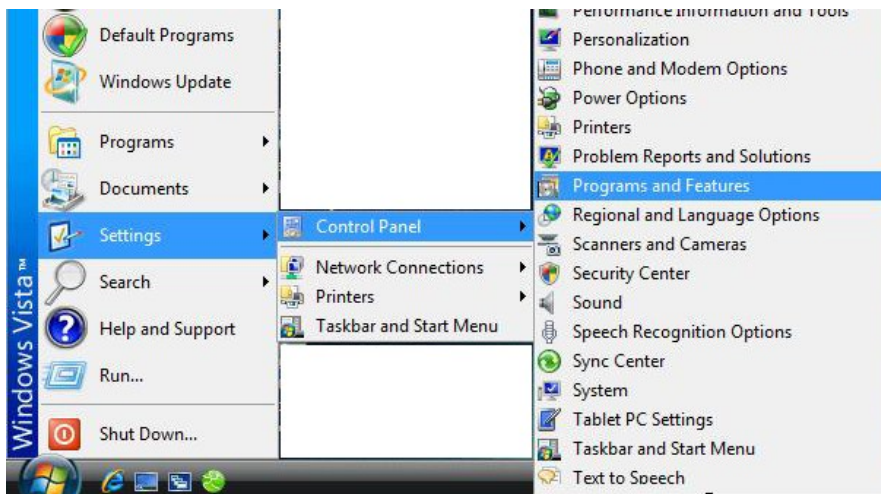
Default Programs
Windows Update
Programs
Documents
Settings
Search
Help and Support
Run...
Shut Down...
Windows Vista™

Control Panel
Network Connections
Printers
Taskbar and Start Menu

Performance Information and Tools
Personalization
Phone and Modem Options
Power Options
Printers
Problem Reports and Solutions
Programs and Features
Regional and Language Options
Scanners and Cameras
Security Center
Sound
Speech Recognition Options
Sync Center
System
Tablet PC Settings
Taskbar and Start Menu
Text to Speech